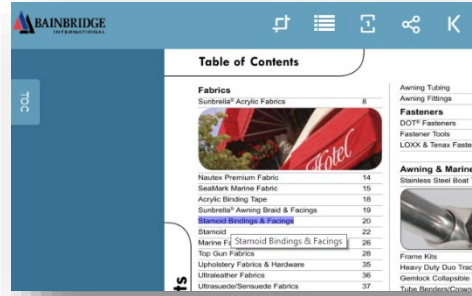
BAINBRIDGE INTERNATIONAL

K

TOC

Table of Contents

Fabrics

| Sunbrella® Acrylic Fabrics | 8 |
|---|---|

Hotel

| Nautex Premium Fabric | 14 |
|---|---|
| SeaMark Marine Fabric | 15 |
| Acrylic Binding Tape | 18 |
| Sunbrella® Awning Braid & Facings | 19 |
| Stamoid Bindings & Facings | 20 |
| Stamoid | 22 |
| Marine Fa | 26 |
| Top Gun Fabrics | 28 |
| Upholstery Fabrics & Hardware | 35 |
| Ultraleather Fabrics | 36 |
| Ultrasuede/Sensuede Fabrics | 37 |

Stamoid Bindings & Facings

ts

Awning Tubing
Awning Fittings

Fasteners
DOT® Fasteners
Fastener Tools
LOXX & Tenax Faste

Awning & Marine
Stainless Steel Boat T

Frame Kits
Heavy Duty Duo Trac
Gemlock Collapsible
Tube Benders/Crimp